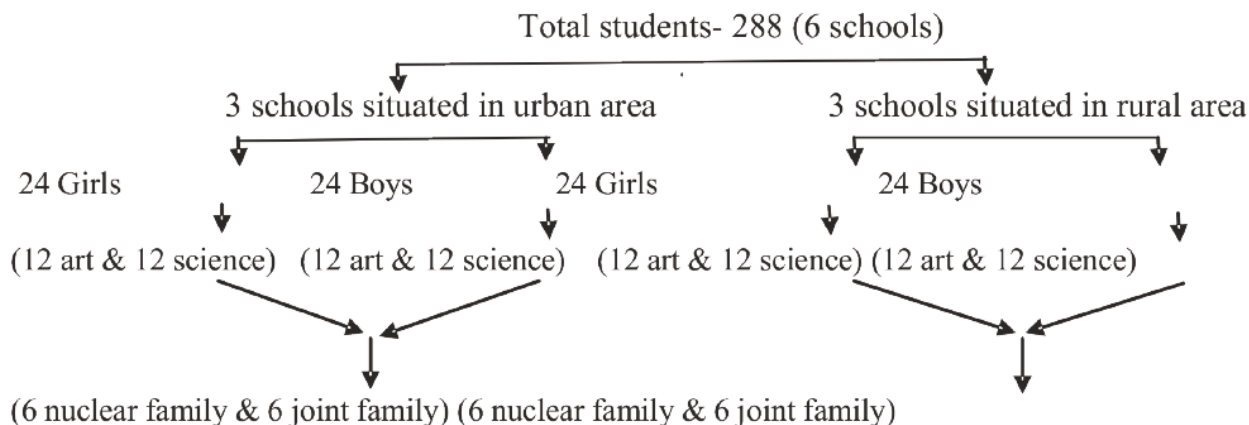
Total students- 288 (6 schools)

3 schools situated in urban area

3 schools situated in rural area

24 Girls

24 Boys

24 Girls

24 Boys

(12 art & 12 science) (12 art & 12 science) (12 art & 12 science) (12 art & 12 science)

(6 nuclear family & 6 joint family) (6 nuclear family & 6 joint family)